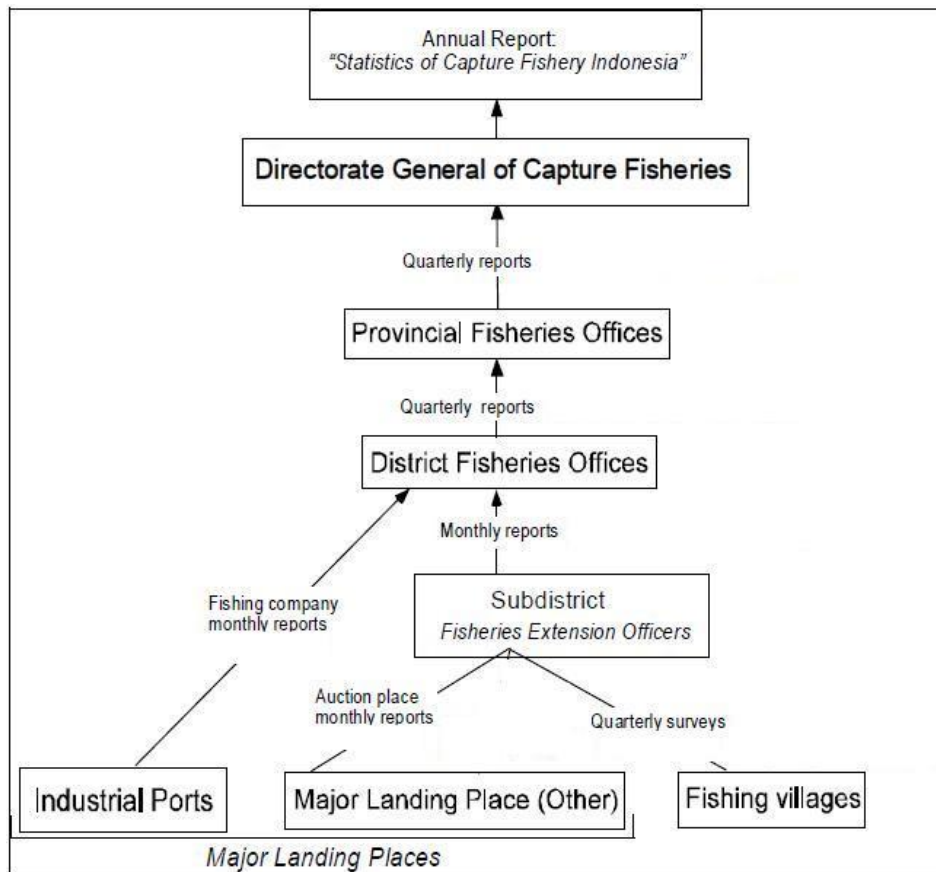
Annual Report:
*"Statistics of Capture Fishery Indonesia"*

Directorate General of Capture Fisheries

Quarterly reports

Provincial Fisheries Offices

Quarterly reports

District Fisheries Offices

Monthly reports

Fishing company monthly reports

Subdistrict
*Fisheries Extension Officers*

Auction place monthly reports

Quarterly surveys

Industrial Ports

Major Landing Place (Other)

Fishing villages

*Major Landing Places*